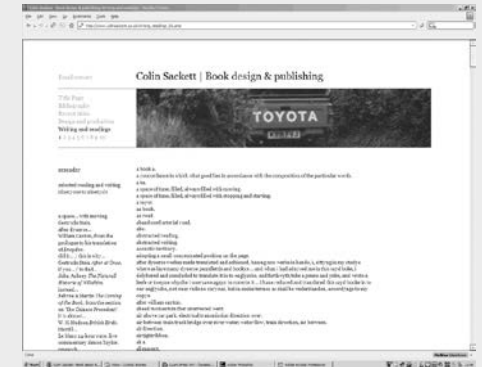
Colin Sackett | Book design & publishing

Bookhouse

Title Page
Bibliography
Recent titles
Design and production
Writing and readings

TOYOTA

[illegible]

a book a
a concordance in which what good lies in accordance with the composition of the particular words
a va
a space of time, filled, always filled with moving
a space of times filled, always filled with stopping and starting
a rayon
as book
as word
abandoned arterial road
abc
abstracted reading
abstracted writing
acoustic territory
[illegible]

selected reading and writing
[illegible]

a space... with moving
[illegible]
after Horace...
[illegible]
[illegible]
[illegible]
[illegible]
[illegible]
John Aubrey, The Natural History of Wiltshire
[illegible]
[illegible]
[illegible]
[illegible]
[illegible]
W. H. Hudson British Birds
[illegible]
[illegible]
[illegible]
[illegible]
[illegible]

Done
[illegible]